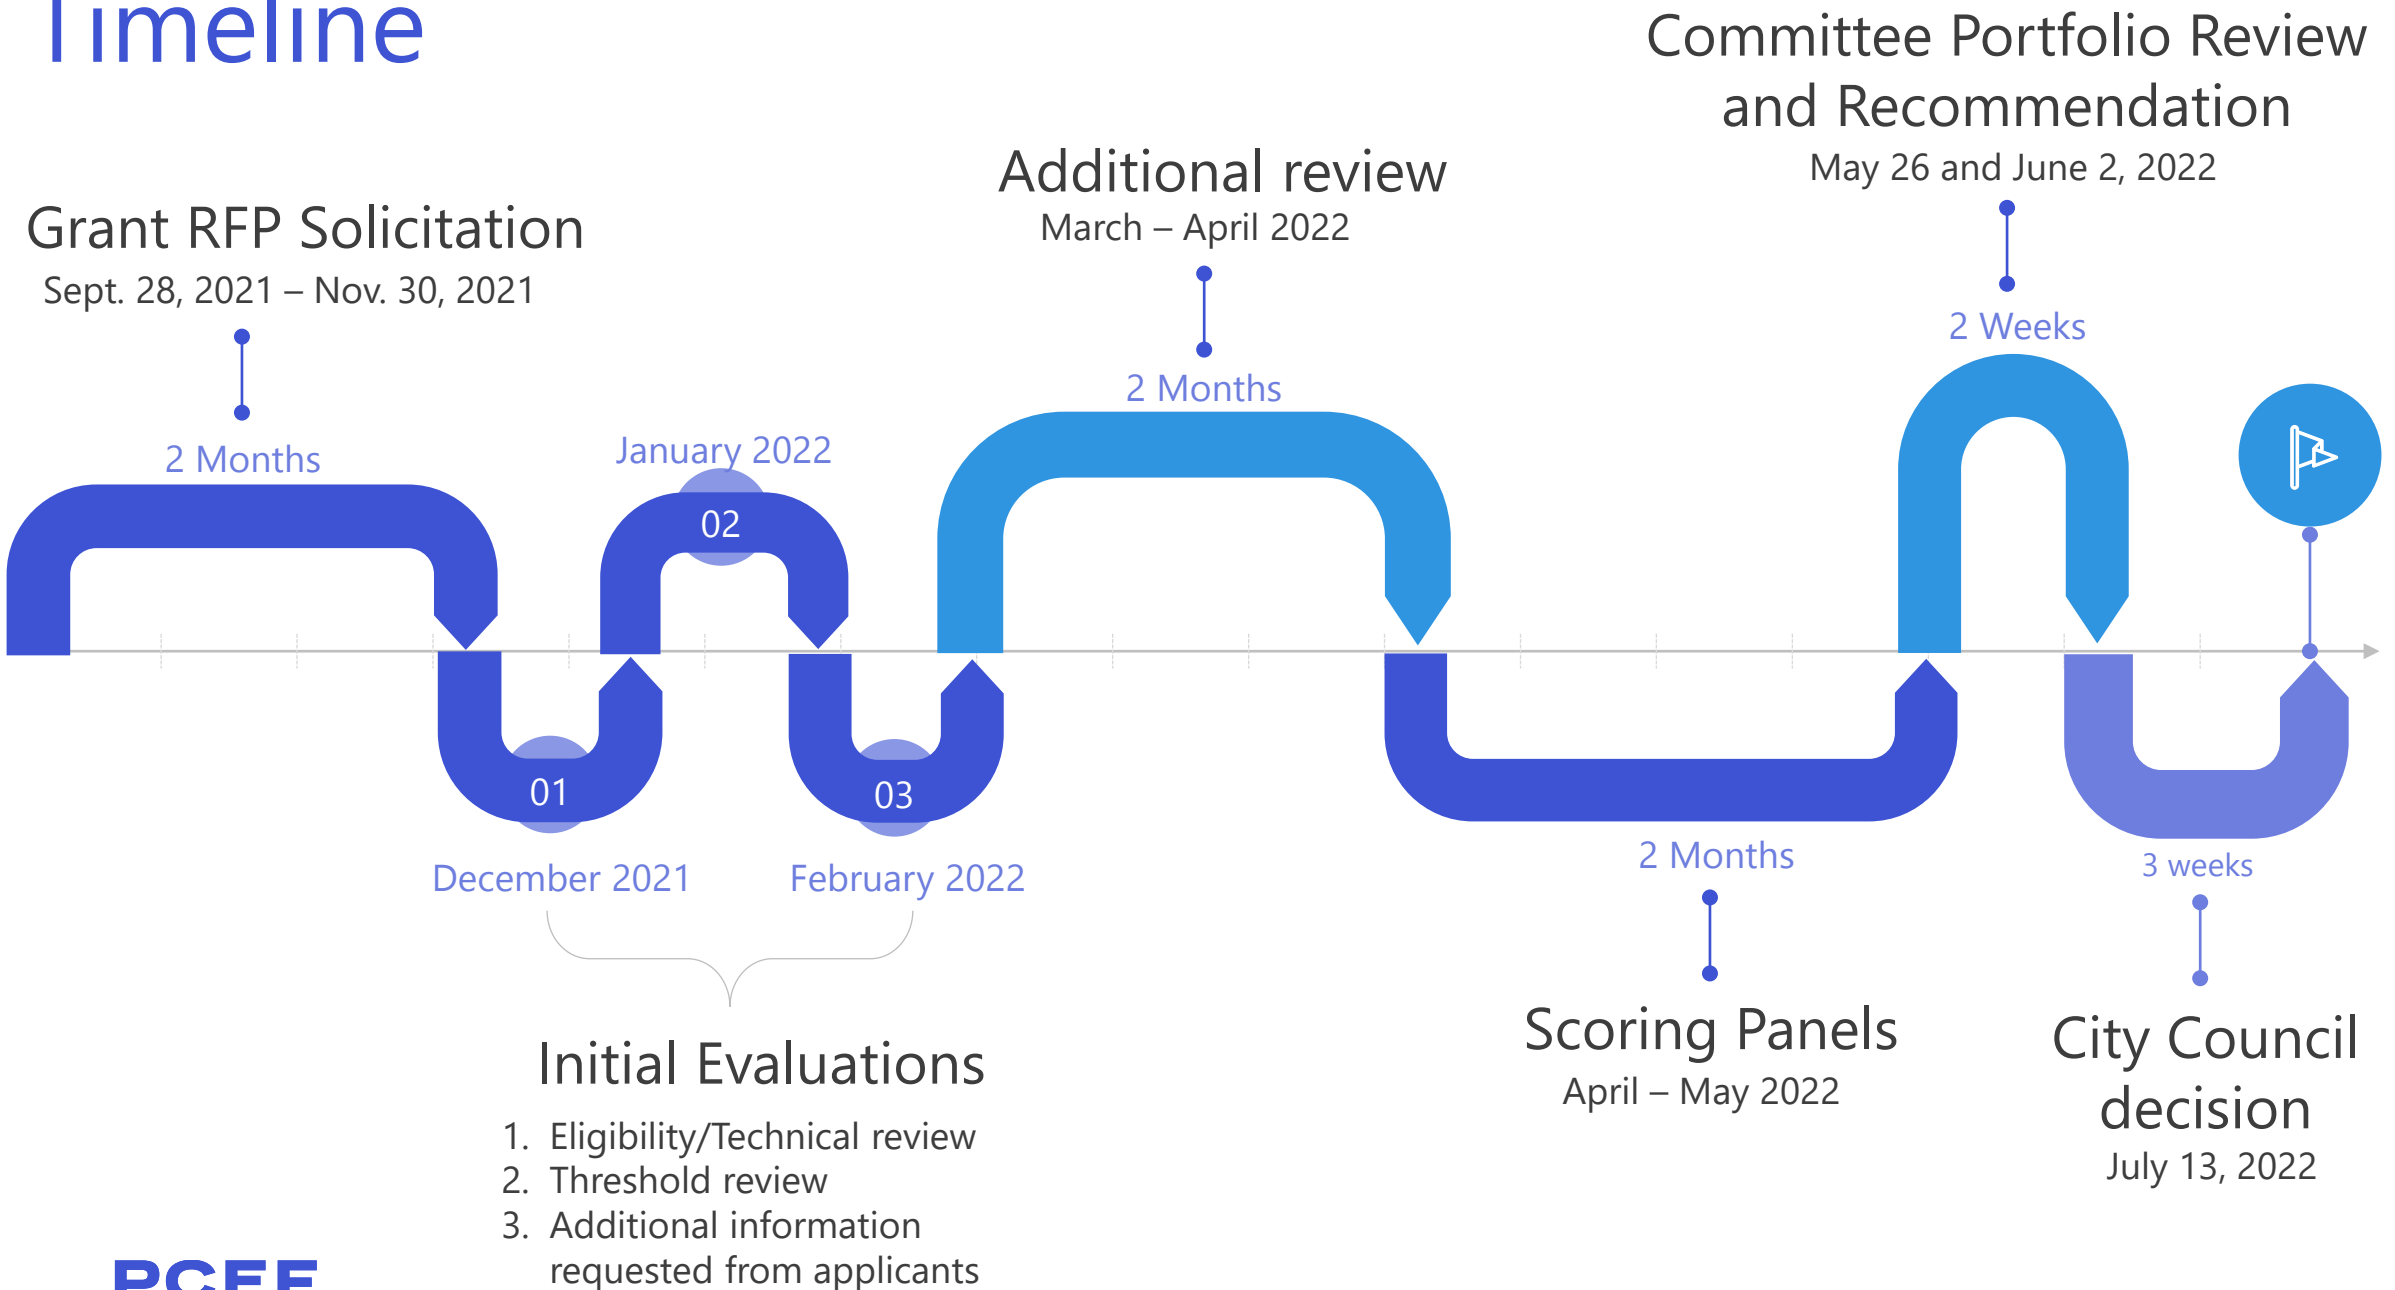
Timeline

Grant RFP Solicitation
Sept. 28, 2021 – Nov. 30, 2021

2 Months

January 2022

02

01

03

December 2021

February 2022

Initial Evaluations
1. Eligibility/Technical review
2. Threshold review
3. Additional information requested from applicants

Additional review
March – April 2022

2 Months

2 Months

Scoring Panels
April – May 2022

Committee Portfolio Review and Recommendation
May 26 and June 2, 2022

2 Weeks

3 weeks

City Council decision
July 13, 2022

PCEF